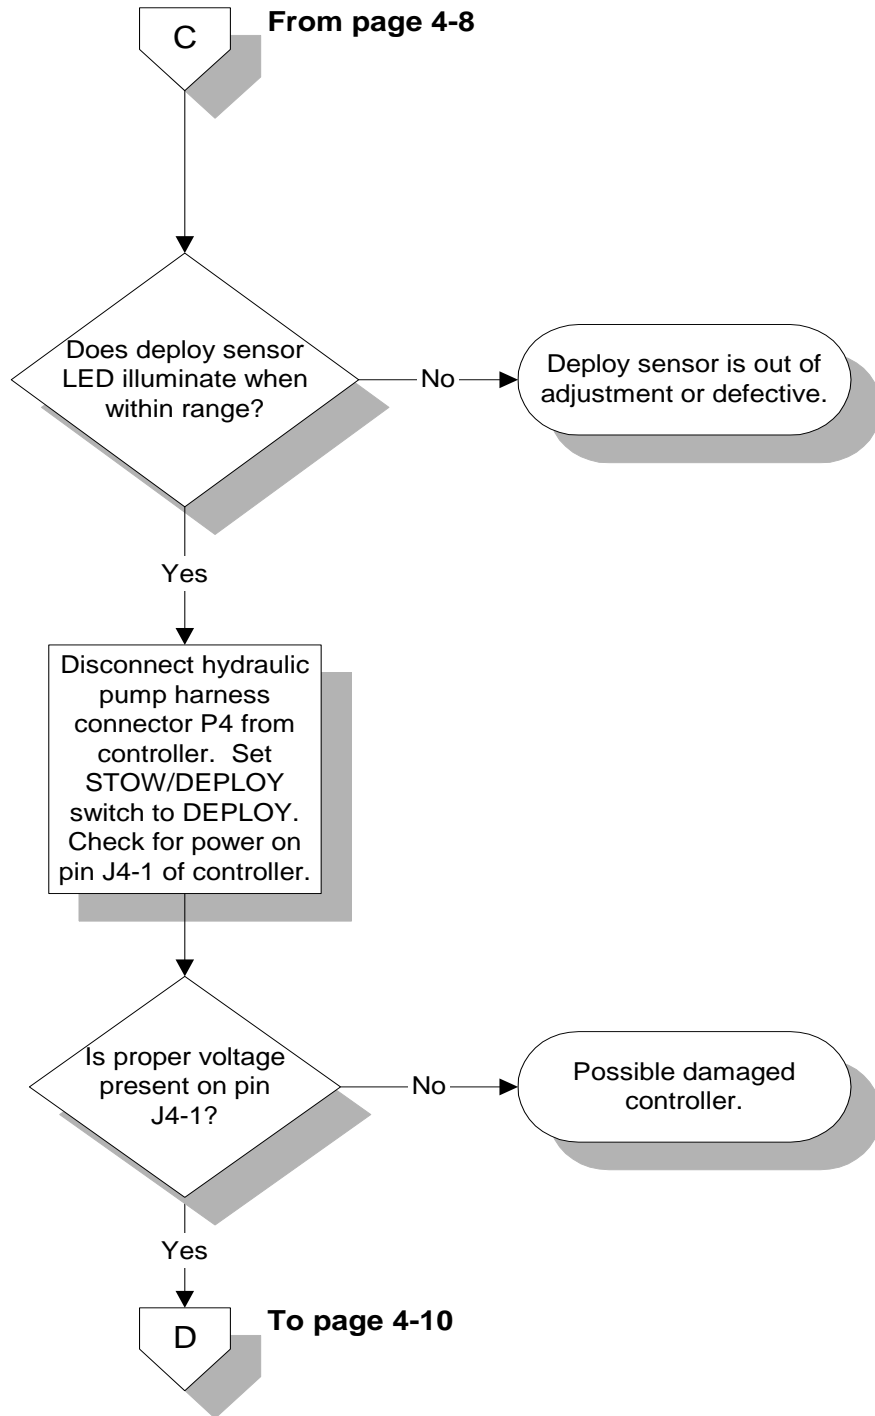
C

From page 4-8

Does deploy sensor LED illuminate when within range?

No

Deploy sensor is out of adjustment or defective.

Yes

Disconnect hydraulic pump harness connector P4 from controller. Set STOW/DEPLOY switch to DEPLOY. Check for power on pin J4-1 of controller.

Is proper voltage present on pin J4-1?

No

Possible damaged controller.

Yes

D

To page 4-10